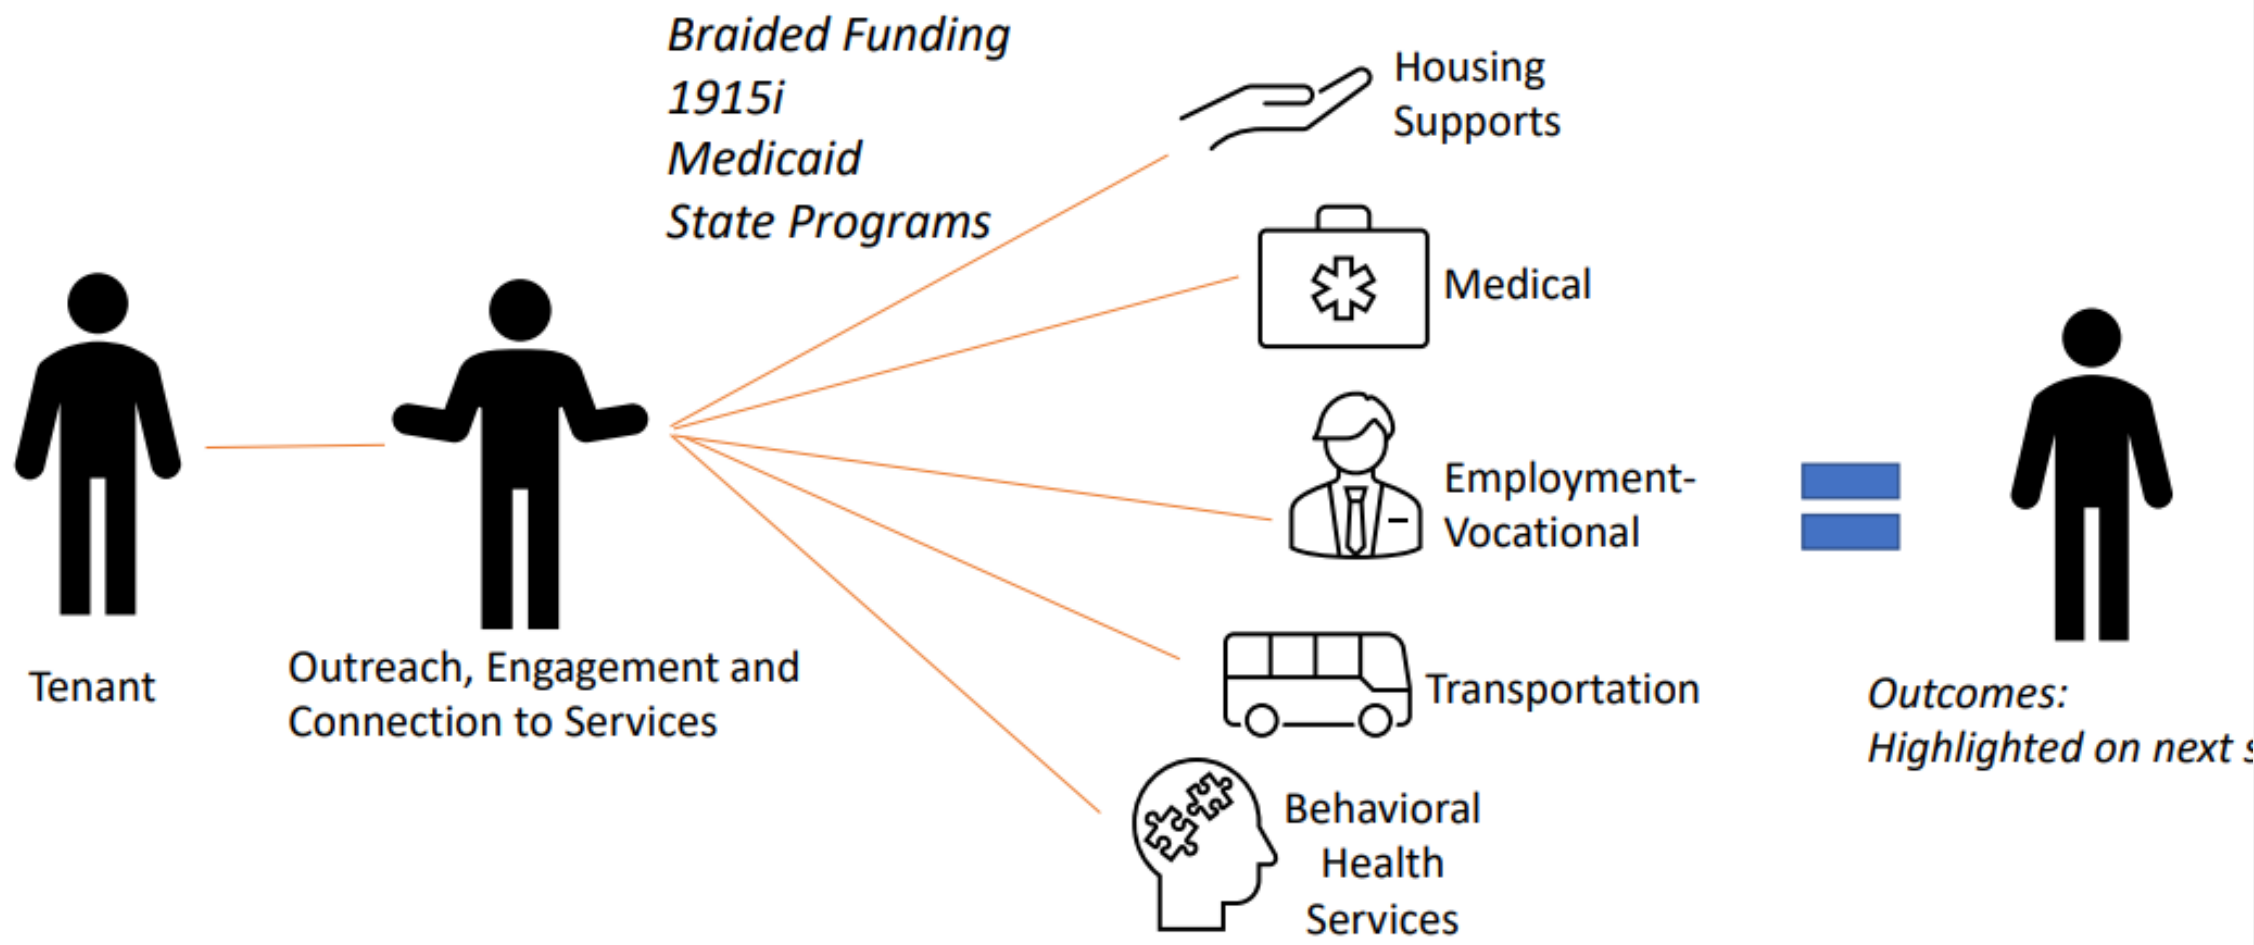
Braided Funding
1915i
Medicaid
State Programs

Housing Supports

Medical

Employment-Vocational

Transportation

Behavioral Health Services

Tenant

Outreach, Engagement and Connection to Services

Outcomes:
Highlighted on next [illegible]